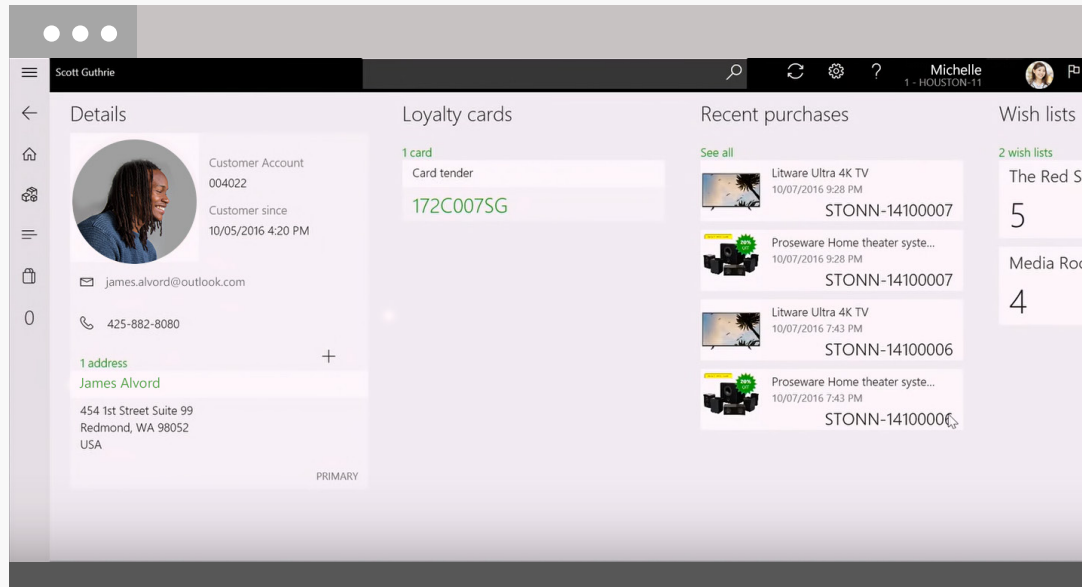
Scott Guthrie

? Michelle
1 - HOUSTON-11

0

Details

Customer Account
004022
Customer since
10/05/2016 4:20 PM

james.alvord@outlook.com

425-882-8080

1 address
+
James Alvord
454 1st Street Suite 99
Redmond, WA 98052
USA

PRIMARY

Loyalty cards

1 card
Card tender
172C007SG

Recent purchases

See all
Litware Ultra 4K TV
10/07/2016 9:28 PM
STONN-14100007

Proseware Home theater syste...
10/07/2016 9:28 PM
STONN-14100007

Litware Ultra 4K TV
10/07/2016 7:43 PM
STONN-14100006

Proseware Home theater syste...
10/07/2016 7:43 PM
STONN-14100006

Wish lists

2 wish lists
The Red S
5

Media Roo
4